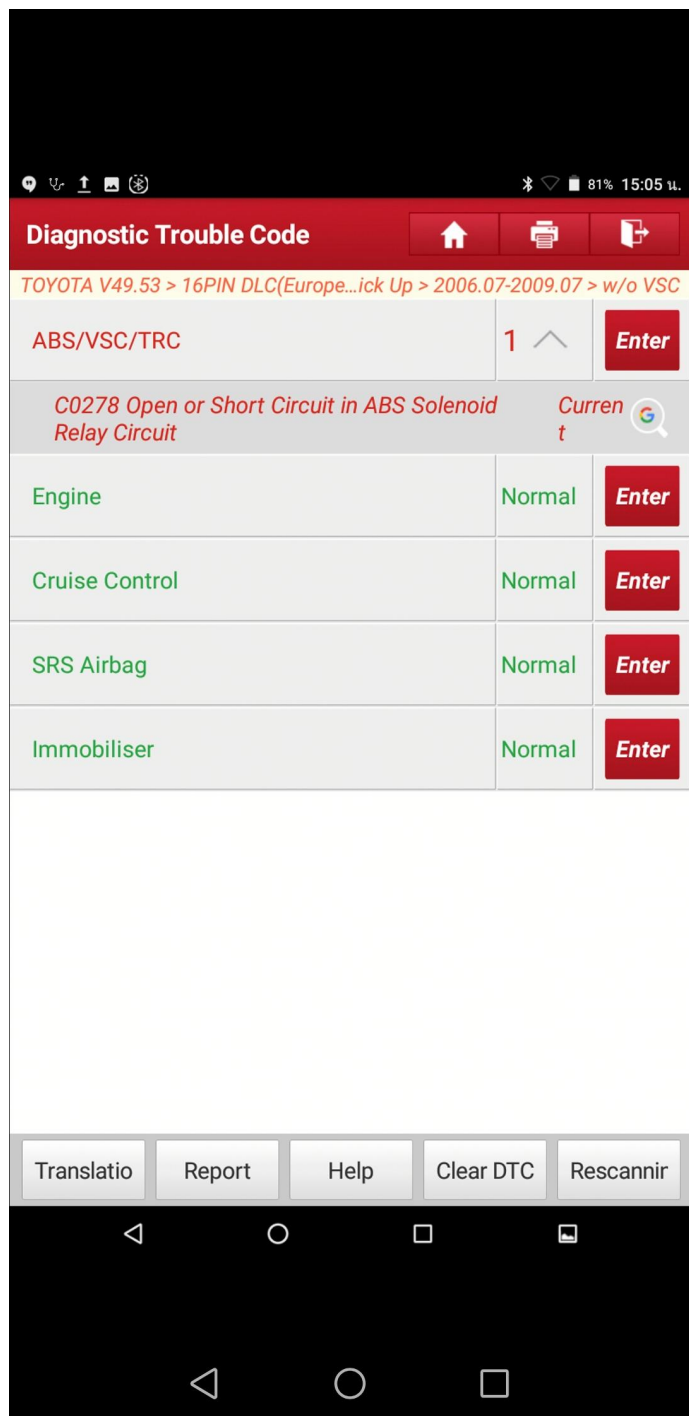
81% 15:05 น.

Diagnostic Trouble Code

TOYOTA V49.53 > 16PIN DLC(Europe...ick Up > 2006.07-2009.07 > w/o VSC

ABS/VSC/TRC 1 Enter

C0278 Open or Short Circuit in ABS Solenoid Relay Circuit Current

Engine Normal Enter

Cruise Control Normal Enter

SRS Airbag Normal Enter

Immobiliser Normal Enter

Translatio Report Help Clear DTC Rescannir